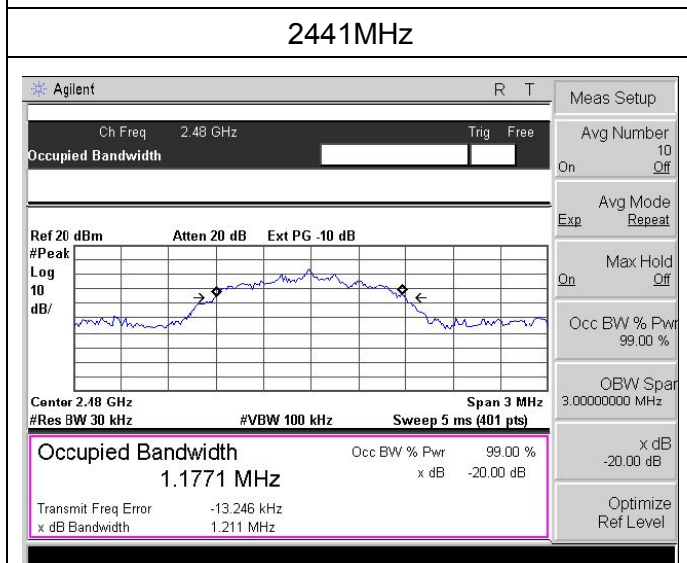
2441MHz

Agilent R T

Ch Freq 2.48 GHz Trig Free
Occupied Bandwidth

Ref 20 dBm Atten 20 dB Ext PG -10 dB
#Peak
Log
10
dB/

Center 2.48 GHz Span 3 MHz
#Res BW 30 kHz #VBW 100 kHz Sweep 5 ms (401 pts)

Occupied Bandwidth
1.1771 MHz

Occ BW % Pwr 99.00 %
x dB -20.00 dB

Transmit Freq Error -13.246 kHz
x dB Bandwidth 1.211 MHz

Meas Setup

Avg Number
10
On Off

Avg Mode
Exp Repeat

Max Hold
On Off

Occ BW % Pwr
99.00 %

OBW Spar
3.00000000 MHz

x dB
-20.00 dB

Optimize
Ref Level